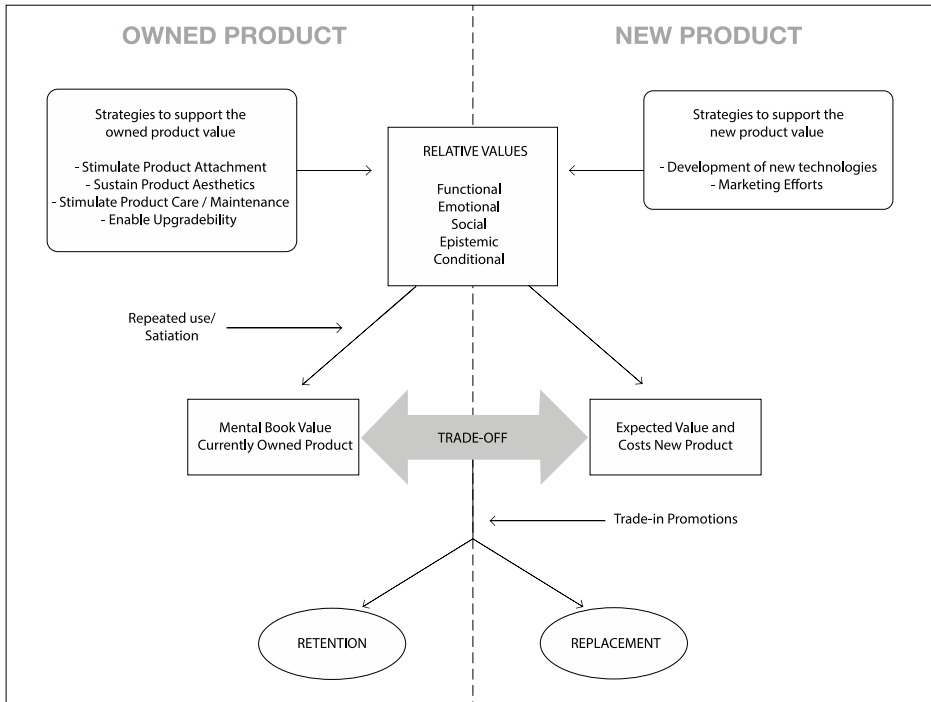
OWNED PRODUCT

NEW PRODUCT

Strategies to support the owned product value

- Stimulate Product Attachment
- Sustain Product Aesthetics
- Stimulate Product Care / Maintenance
- Enable Upgradebility

RELATIVE VALUES

Functional
Emotional
Social
Epistemic
Conditional

Strategies to support the new product value

- Development of new technologies
- Marketing Efforts

Repeated use/ Satiation

Mental Book Value Currently Owned Product

TRADE-OFF

Expected Value and Costs New Product

Trade-in Promotions

RETENTION

REPLACEMENT